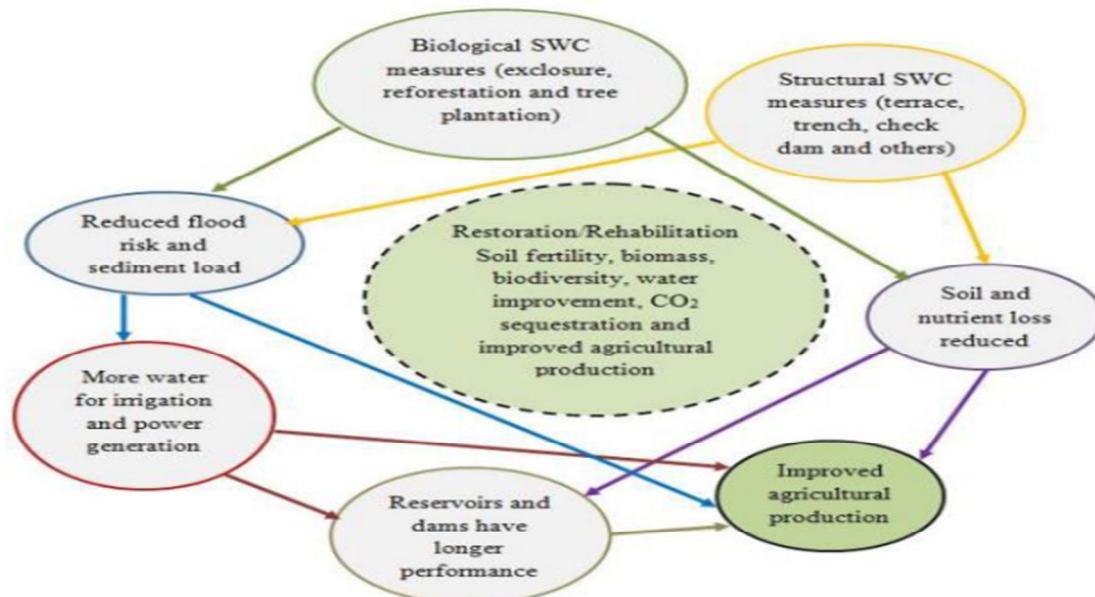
Biological SWC measures (exclosure, reforestation and tree plantation)

Structural SWC measures (terrace, trench, check dam and others)

Reduced flood risk and sediment load

Restoration/Rehabilitation Soil fertility, biomass, biodiversity, water improvement, $CO_2$ sequestration and improved agricultural production

Soil and nutrient loss reduced

More water for irrigation and power generation

Improved agricultural production

Reservoirs and dams have longer performance